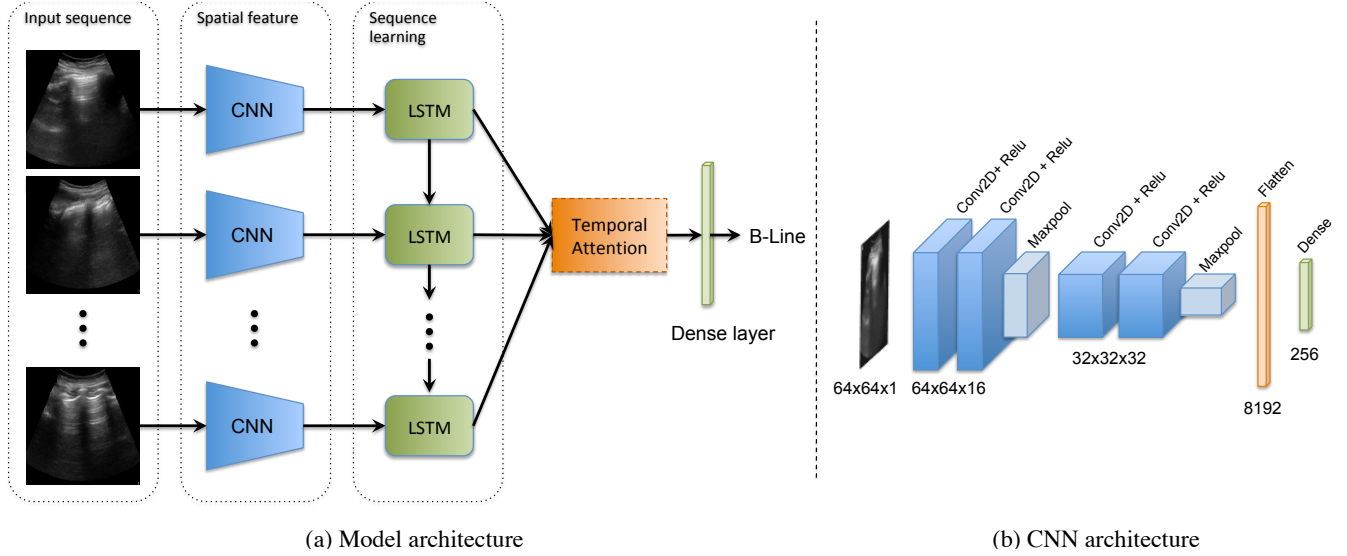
Input sequence

Spatial feature

Sequence learning

CNN

CNN

CNN

LSTM

LSTM

LSTM

Temporal Attention

B-Line

Dense layer

(a) Model architecture

Conv2D+ Relu

Conv2D + Relu

Maxpool

Conv2D + Relu

Conv2D + Relu

Maxpool

Flatten

Dense

64x64x1

64x64x16

32x32x32

8192

256

(b) CNN architecture